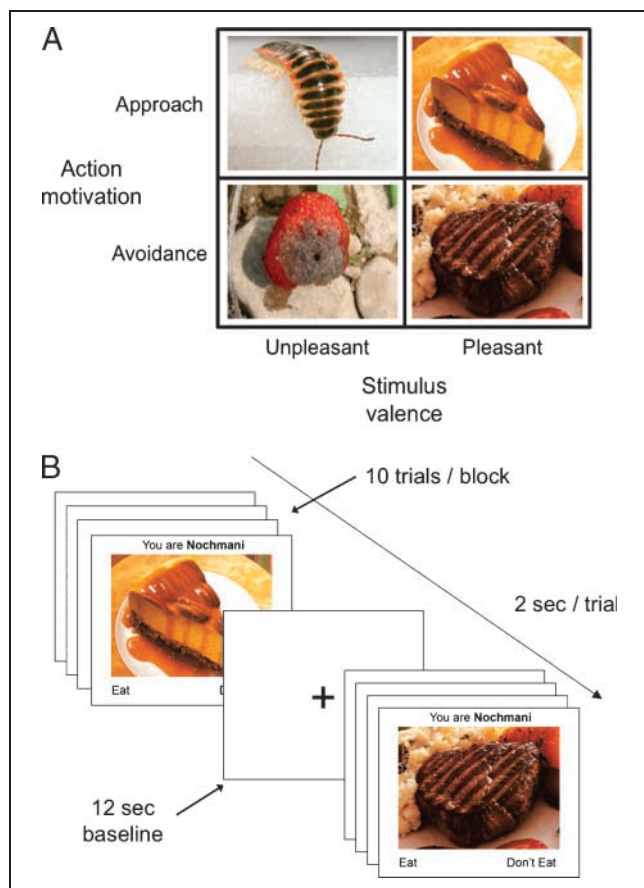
A

Approach

Action motivation

Avoidance

Unpleasant

Pleasant

Stimulus valence

B

10 trials / block

You are **Nochmani**

Eat

Do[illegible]

2 sec / trial

+

You are **Nochmani**

Eat

Don't Eat

12 sec baseline